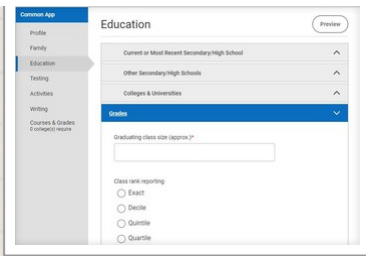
Common App

Profile

Family

Education

Testing

Activities

Writing

Courses & Grades
0 college(s) require

Education

Preview

Current or Most Recent Secondary/High School

Other Secondary/High Schools

Colleges & Universities

Grades

Graduating class size (approx.)*

Class rank reporting

Exact

Decile

Quintile

Quartile